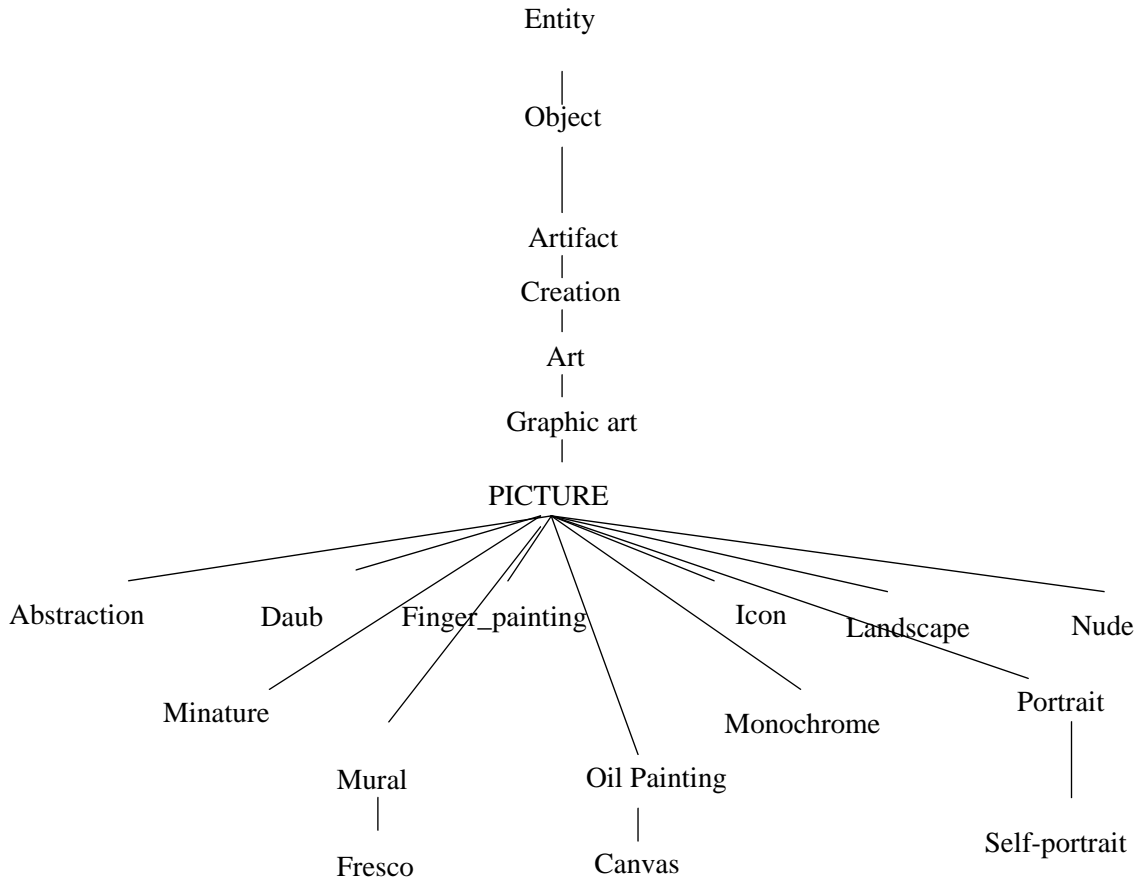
Entity

Object

Artifact

Creation

Art

Graphic art

PICTURE

Abstraction

Daub

Finger_painting

Icon

Landscape

Nude

Minature

Mural

Fresco

Oil Painting

Canvas

Monochrome

Portrait

Self-portrait